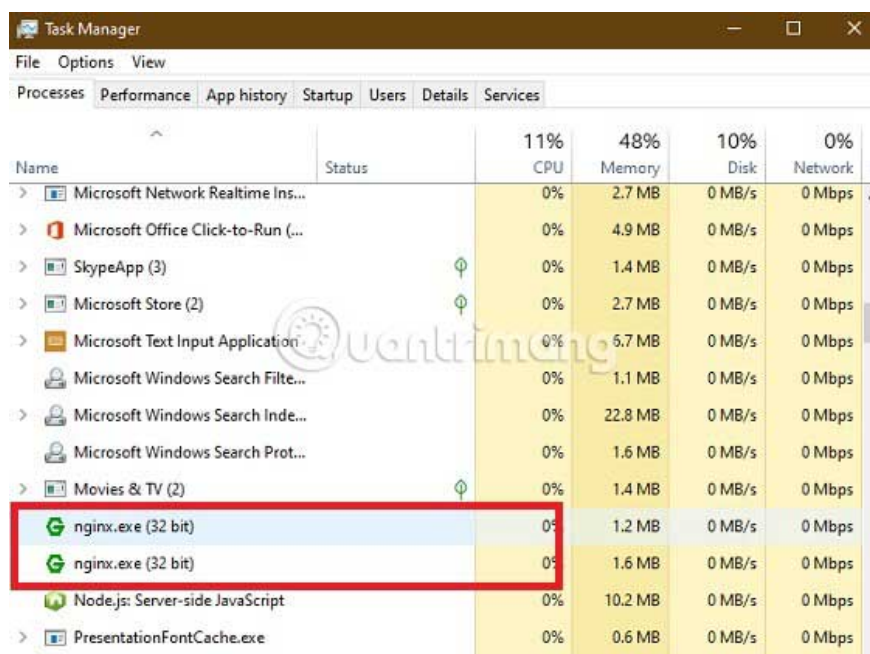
Task Manager

File Options View

Processes Performance App history Startup Users Details Services

| Name | Status | 11% CPU | 48% Memory | 10% Disk | 0% Network |
|---|---|---|---|---|---|
| Microsoft Network Realtime Ins... | | 0% | 2.7 MB | 0 MB/s | 0 Mbps |
| Microsoft Office Click-to-Run (... | | 0% | 4.9 MB | 0 MB/s | 0 Mbps |
| SkypeApp (3) | | 0% | 1.4 MB | 0 MB/s | 0 Mbps |
| Microsoft Store (2) | | 0% | 2.7 MB | 0 MB/s | 0 Mbps |
| Microsoft Text Input Application | | 0% | 6.7 MB | 0 MB/s | 0 Mbps |
| Microsoft Windows Search Filte... | | 0% | 1.1 MB | 0 MB/s | 0 Mbps |
| Microsoft Windows Search Inde... | | 0% | 22.8 MB | 0 MB/s | 0 Mbps |
| Microsoft Windows Search Prot... | | 0% | 1.6 MB | 0 MB/s | 0 Mbps |
| Movies & TV (2) | | 0% | 1.4 MB | 0 MB/s | 0 Mbps |
| nginx.exe (32 bit) | | 0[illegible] | 1.2 MB | 0 MB/s | 0 Mbps |
| nginx.exe (32 bit) | | 0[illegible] | 1.6 MB | 0 MB/s | 0 Mbps |
| Node.js: Server-side JavaScript | | 0% | 10.2 MB | 0 MB/s | 0 Mbps |
| PresentationFontCache.exe | | 0% | 0.6 MB | 0 MB/s | 0 Mbps |

Quantrimang